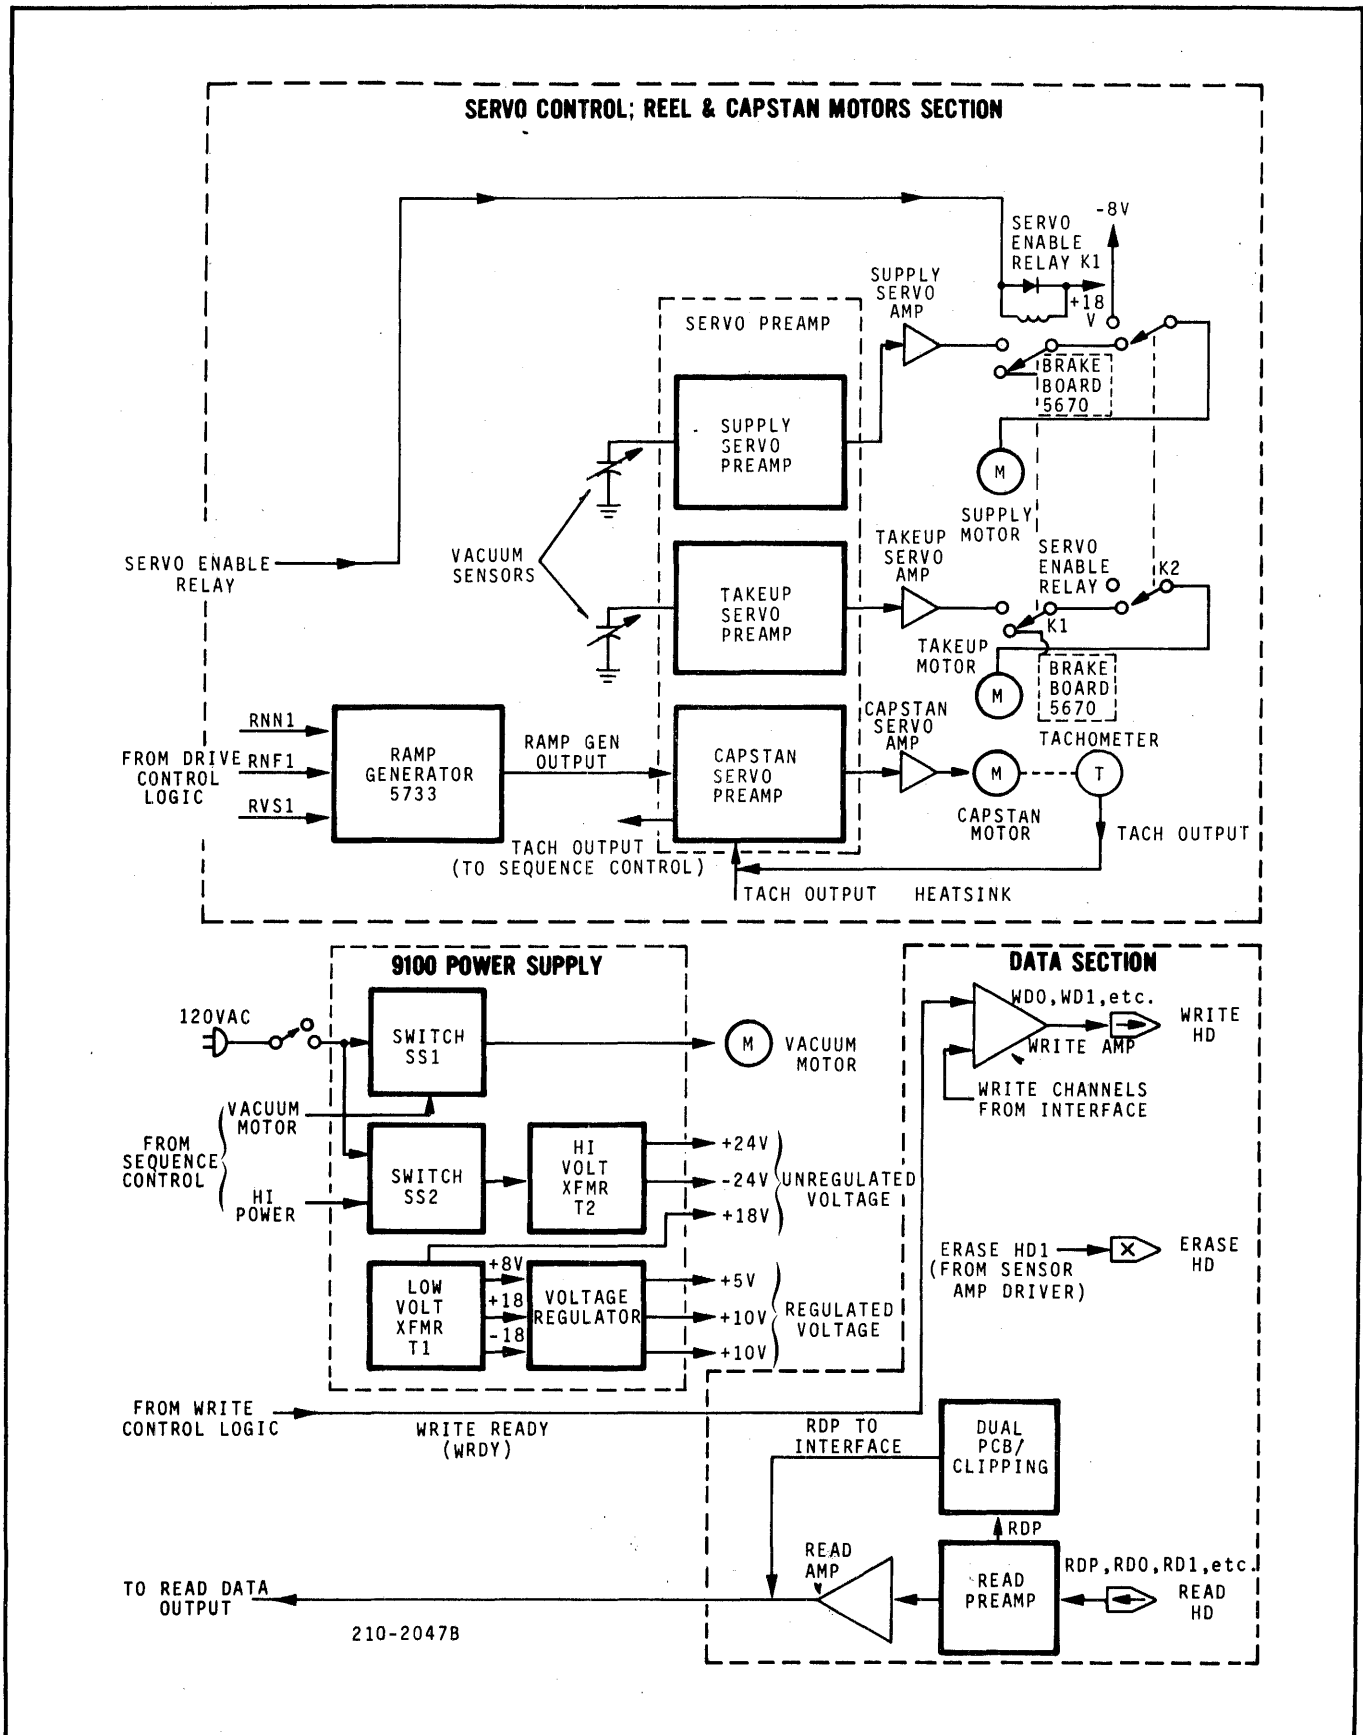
SERVO CONTROL; REEL & CAPSTAN MOTORS SECTION

SERVO ENABLE RELAY K1
-8V
+18 V
SUPPLY SERVO AMP
SERVO PREAMP
SUPPLY SERVO PREAMP
BRAKE BOARD 5670
M
SUPPLY MOTOR
VACUUM SENSORS
SERVO ENABLE RELAY
TAKEUP SERVO AMP
SERVO ENABLE RELAY
K2
K1
TAKEUP SERVO PREAMP
TAKEUP MOTOR
M
BRAKE BOARD 5670
RNN1
RNF1
RVS1
FROM DRIVE CONTROL LOGIC
RAMP GENERATOR 5733
RAMP GEN OUTPUT
CAPSTAN SERVO PREAMP
CAPSTAN SERVO AMP
M
T
TACHOMETER
CAPSTAN MOTOR
TACH OUTPUT
TACH OUTPUT (TO SEQUENCE CONTROL)
TACH OUTPUT
HEATSINK

9100 POWER SUPPLY
120VAC
SWITCH SS1
M
VACUUM MOTOR
FROM SEQUENCE CONTROL
VACUUM MOTOR
HI POWER
SWITCH SS2
HI VOLT XFMR T2
+24V
-24V
+18V
UNREGULATED VOLTAGE
LOW VOLT XFMR T1
+8V
+18
-18
VOLTAGE REGULATOR
+5V
+10V
+10V
REGULATED VOLTAGE

DATA SECTION
WDO,WD1,etc.
WRITE AMP
WRITE HD
WRITE CHANNELS FROM INTERFACE
ERASE HD1
(FROM SENSOR AMP DRIVER)
X
ERASE HD
FROM WRITE CONTROL LOGIC
WRITE READY (WRDY)
RDP TO INTERFACE
DUAL PCB/ CLIPPING
RDP
READ AMP
READ PREAMP
RDP,RDO,RD1,etc.
READ HD
TO READ DATA OUTPUT
210-2047B